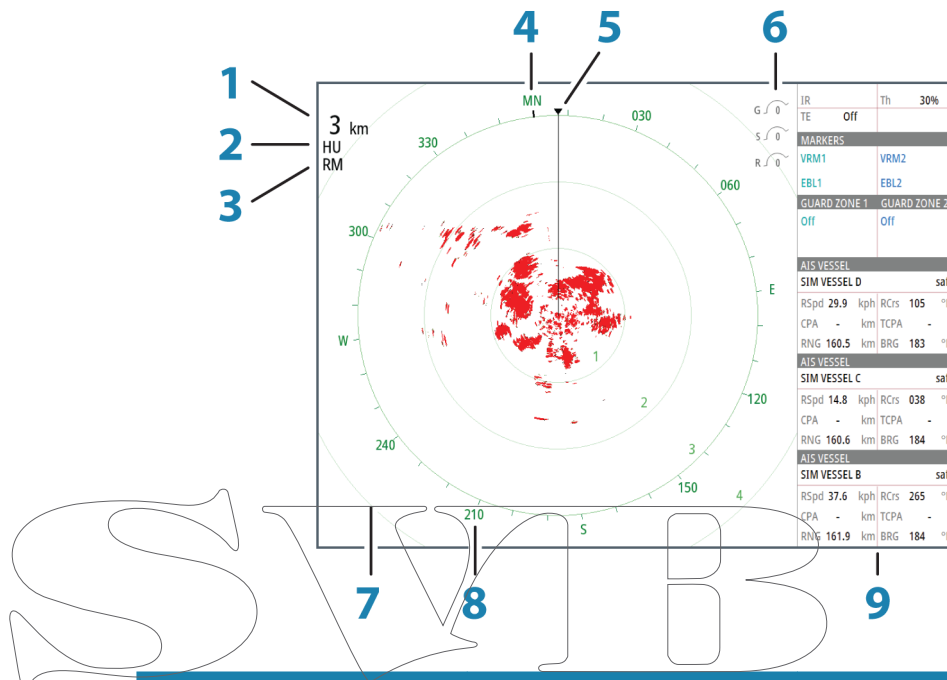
1
2
3
4
5
6
3 km
HU
RM
MN
030
330
060
300
E
W
1
2
120
240
3
150
210
4
S
G
S
R
IR
Th 30%
TE Off
MARKERS
VRM1
VRM2
EBL1
EBL2
GUARD ZONE 1
GUARD ZONE 2
Off
Off
AIS VESSEL
SIM VESSEL D
RSpd 29.9 kph RCrs 105
CPA - km TCPA -
RNG 160.5 km BRG 183
AIS VESSEL
SIM VESSEL C
RSpd 14.8 kph RCrs 038
CPA - km TCPA -
RNG 160.6 km BRG 184
AIS VESSEL
SIM VESSEL B
RSpd 37.6 kph RCrs 265
CPA - km TCPA -
RNG 161.9 km BRG 184
7
8
9
SVB